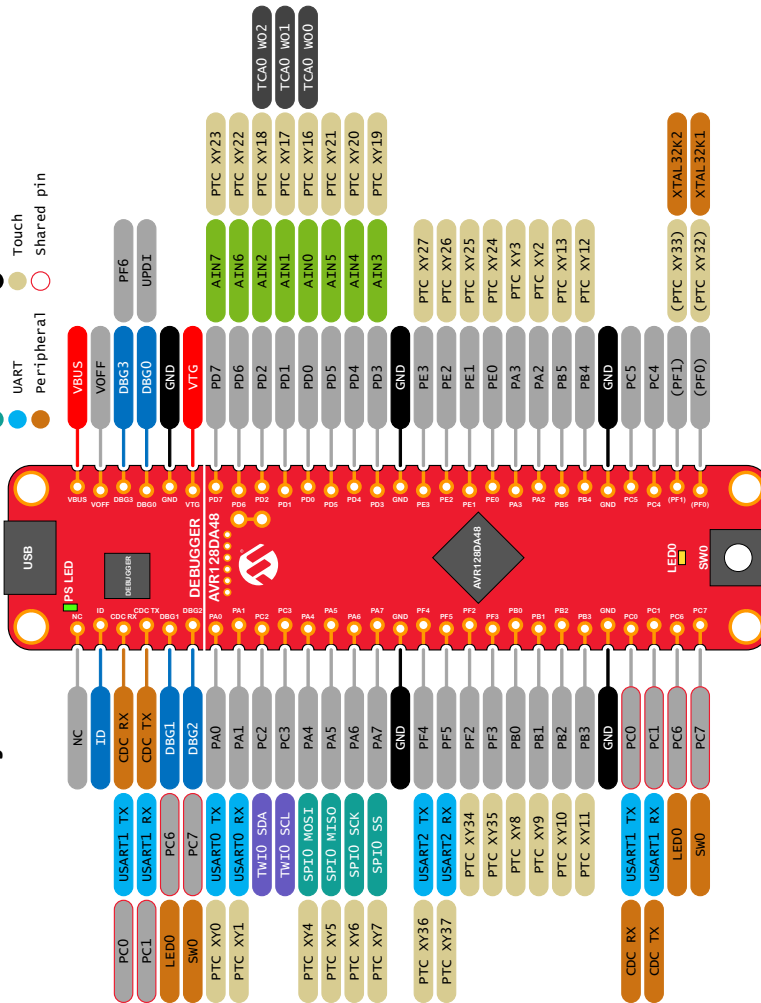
Touch
Shared pin
UART
Peripheral

TCA0 WO2
TCA0 WO1
TCA0 WO0

PTC XY23
PTC XY22
PTC XY18
PTC XY17
PTC XY16
PTC XY21
PTC XY20
PTC XY19

XTAL32K2
XTAL32K1

PF6
UPDI

AIN7
AIN6
AIN2
AIN1
AIN0
AIN5
AIN4
AIN3

PTC XY27
PTC XY26
PTC XY25
PTC XY24
PTC XY3
PTC XY2
PTC XY13
PTC XY12

(PTC XY33)
(PTC XY32)

VBUS
VOFF
DBG3
DBG0
GND
VTG
PD7
PD6
PD2
PD1
PD0
PD5
PD4
PD3
GND
PE3
PE2
PE1
PE0
PA3
PA2
PB5
PB4
GND
PC5
PC4
(PF1)
(PF0)

VBUS VOFF DBG3 DBG0 GND VTG PD7 PD6 PD2 PD1 PD0 PD5 PD4 PD3 GND PE3 PE2 PE1 PE0 PA3 PA2 PB5 PB4 GND PC5 PC4 (PF1) (PF0)

USB
PS LED
DEBUGGER
DEBUGGER
AVR128DA48
AVR128DA48
LED0
SW0

NC ID CDC RX CDC TX DBG1 DBG2 PA0 PA1 PC2 PC3 PA4 PA5 PA6 PA7 GND PF4 PF5 PF2 PF3 PB0 PB1 PB2 PB3 GND PC0 PC1 PC6 PC7

NC
ID
CDC RX
CDC TX
DBG1
DBG2
PA0
PA1
PC2
PC3
PA4
PA5
PA6
PA7
GND
PF4
PF5
PF2
PF3
PB0
PB1
PB2
PB3
GND
PC0
PC1
PC6
PC7

USART1 TX
USART1 RX
PC6
PC7
USART0 TX
USART0 RX
TWI0 SDA
TWI0 SCL
SPI0 MOSI
SPI0 MISO
SPI0 SCK
SPI0 SS
USART2 TX
USART2 RX
PTC XY34
PTC XY35
PTC XY8
PTC XY9
PTC XY10
PTC XY11
USART1 TX
USART1 RX
LED0
SW0

PC0
PC1
LED0
SW0
PTC XY0
PTC XY1
PTC XY4
PTC XY5
PTC XY6
PTC XY7
PTC XY36
PTC XY37
CDC RX
CDC TX